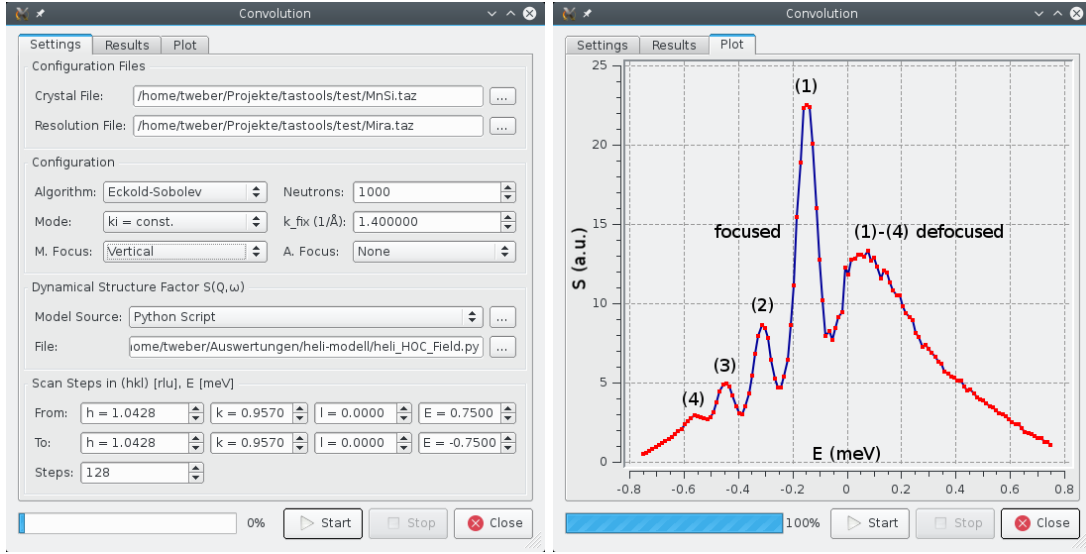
Convolution

Settings | Results | Plot

Configuration Files

Crystal File: /home/tweber/Projekte/tastools/test/MnSi.taz ...

Resolution File: /home/tweber/Projekte/tastools/test/Mira.taz ...

Configuration

Algorithm: Eckold-Sobolev

Neutrons: 1000

Mode: ki = const.

k_fix (1/Å): 1.400000

M. Focus: Vertical

A. Focus: None

Dynamical Structure Factor S(Q,ω)

Model Source: Python Script ...

File: home/tweber/Auswertungen/heli-modell/heli_HOC_Field.py ...

Scan Steps in (hkl) [rlu], E [meV]

From: h = 1.0428 k = 0.9570 l = 0.0000 E = 0.7500

To: h = 1.0428 k = 0.9570 l = 0.0000 E = -0.7500

Steps: 128

0%

Start

Stop

Close

Convolution

Settings | Results | Plot

25

20

15

10

5

0

S (a.u.)

(1)

focused

(1)-(4) defocused

(2)

(3)

(4)

E (meV)

-0.8 -0.6 -0.4 -0.2 0 0.2 0.4 0.6 0.8

100%

Start

Stop

Close